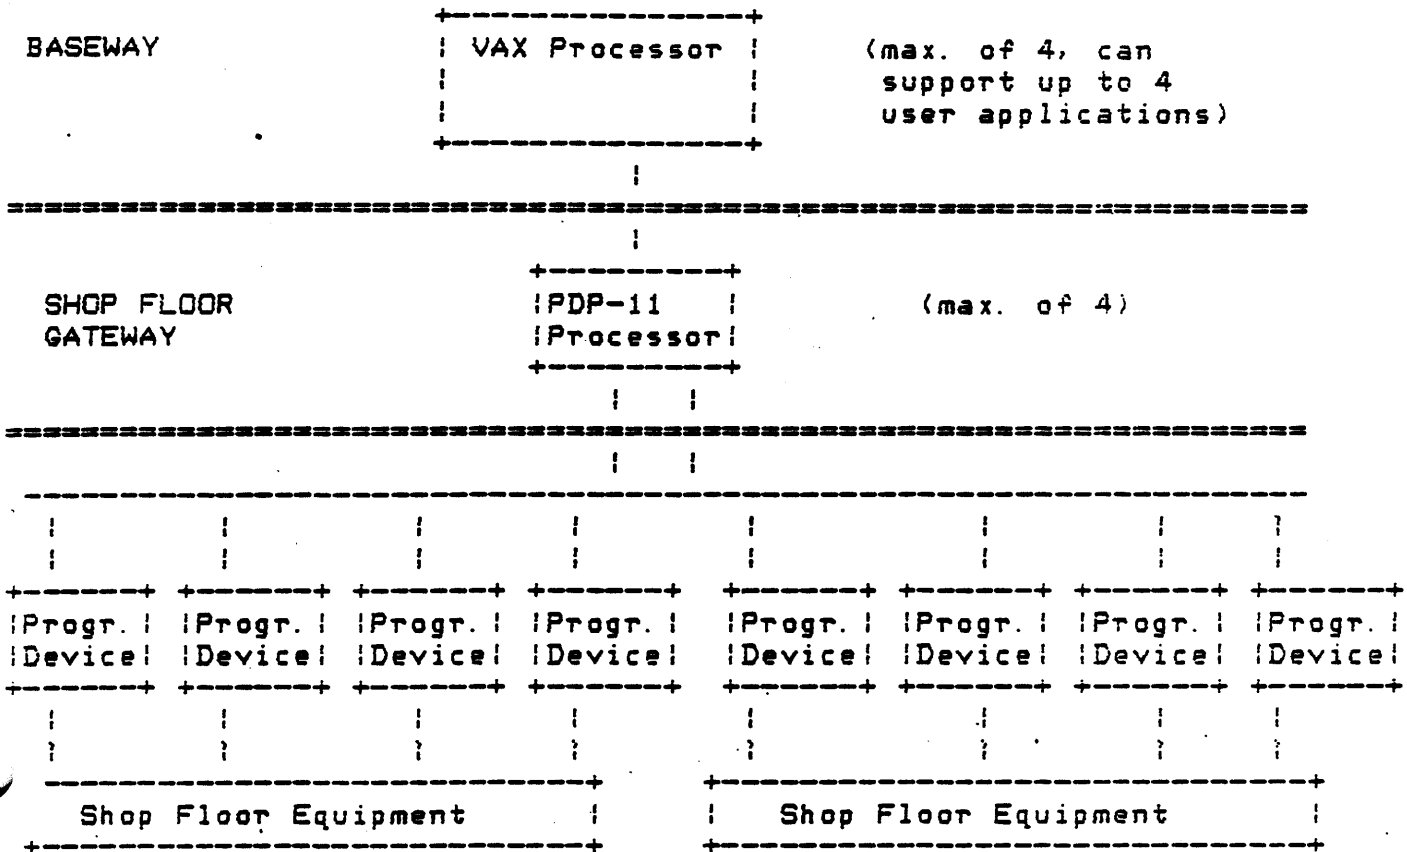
BASEWAY

VAX Processor

(max. of 4, can support up to 4 user applications)

SHOP FLOOR GATEWAY

PDP-11 Processor

(max. of 4)

| Progr. Device | Progr. Device | Progr. Device | Progr. Device | Progr. Device | Progr. Device | Progr. Device | Progr. Device |
|---|---|---|---|---|---|---|---|

Shop Floor Equipment

Shop Floor Equipment